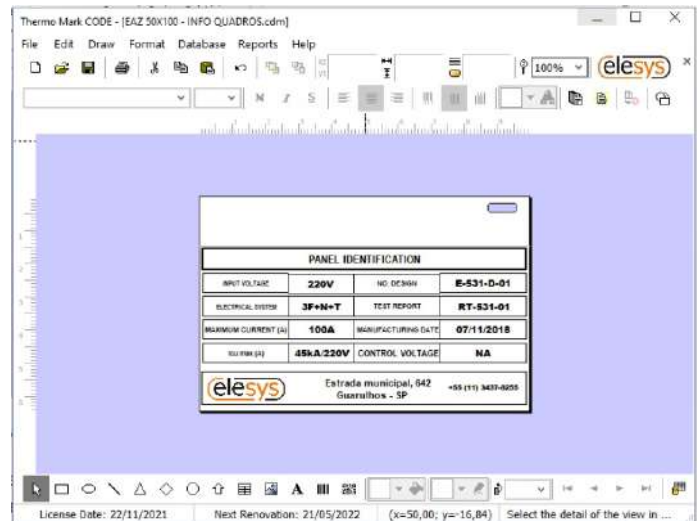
Thermo Mark CODE - [EAZ 50X100 - INFO QUADROS.cdm]

File Edit Draw Format Database Reports Help

100%

elesys

PANEL IDENTIFICATION

| | | | |
|---|---|---|---|
| INPUT VOLTAGE | 220V | NO. DESIGN | E-531-D-01 |
| ELECTRICAL SYSTEM | 3F+N+T | TEST REPORT | RT-531-01 |
| MAXIMUM CURRENT (A) | 100A | MANUFACTURING DATE | 07/11/2018 |
| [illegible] | 45kA/220V | CONTROL VOLTAGE | NA |

elesys

Estrada municipal, 642
Guarulhos - SP

+55 (11) 3437-6255

License Date: 22/11/2021 | Next Renovation: 21/05/2022 | (x=50,00; y=-16,84) | Select the detail of the view in ...